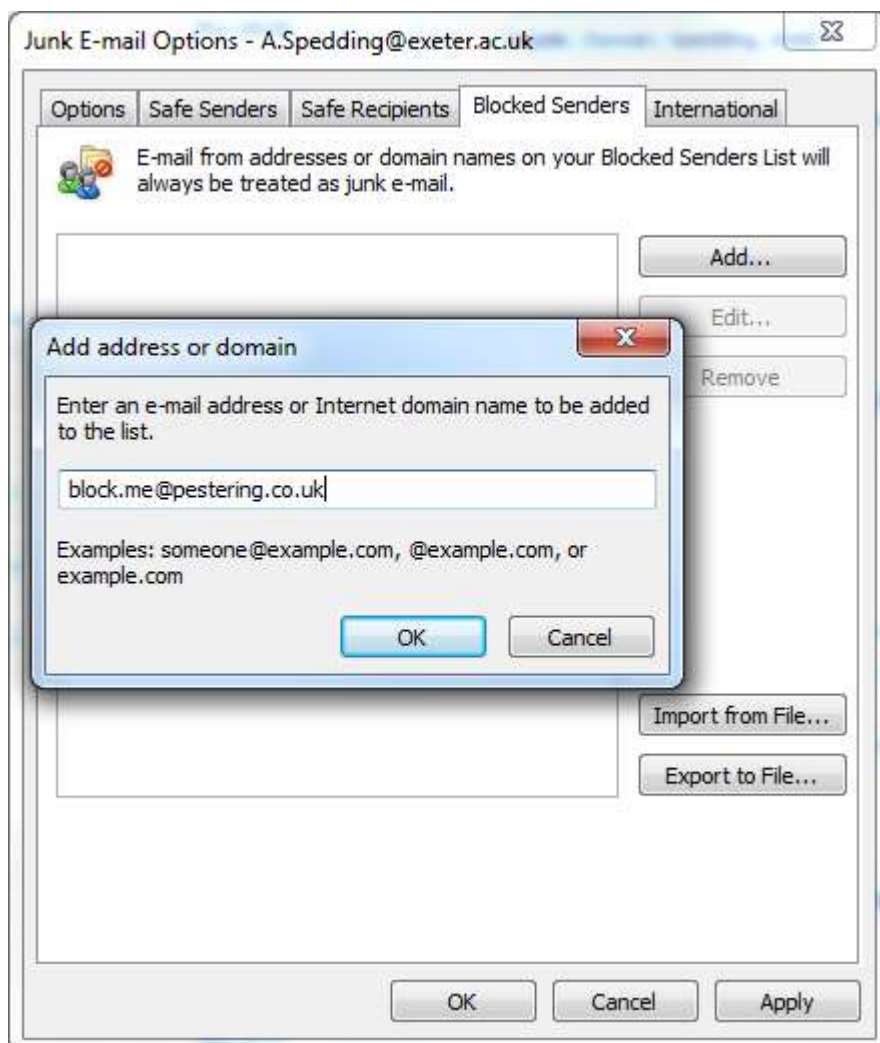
Junk E-mail Options - A.Spedding@exeter.ac.uk

Options | Safe Senders | Safe Recipients | Blocked Senders | International

E-mail from addresses or domain names on your Blocked Senders List will always be treated as junk e-mail.

Add...

Edit...

Remove

Add address or domain

Enter an e-mail address or Internet domain name to be added to the list.

block.me@pestering.co.uk

Examples: someone@example.com, @example.com, or example.com

OK

Cancel

Import from File...

Export to File...

OK

Cancel

Apply